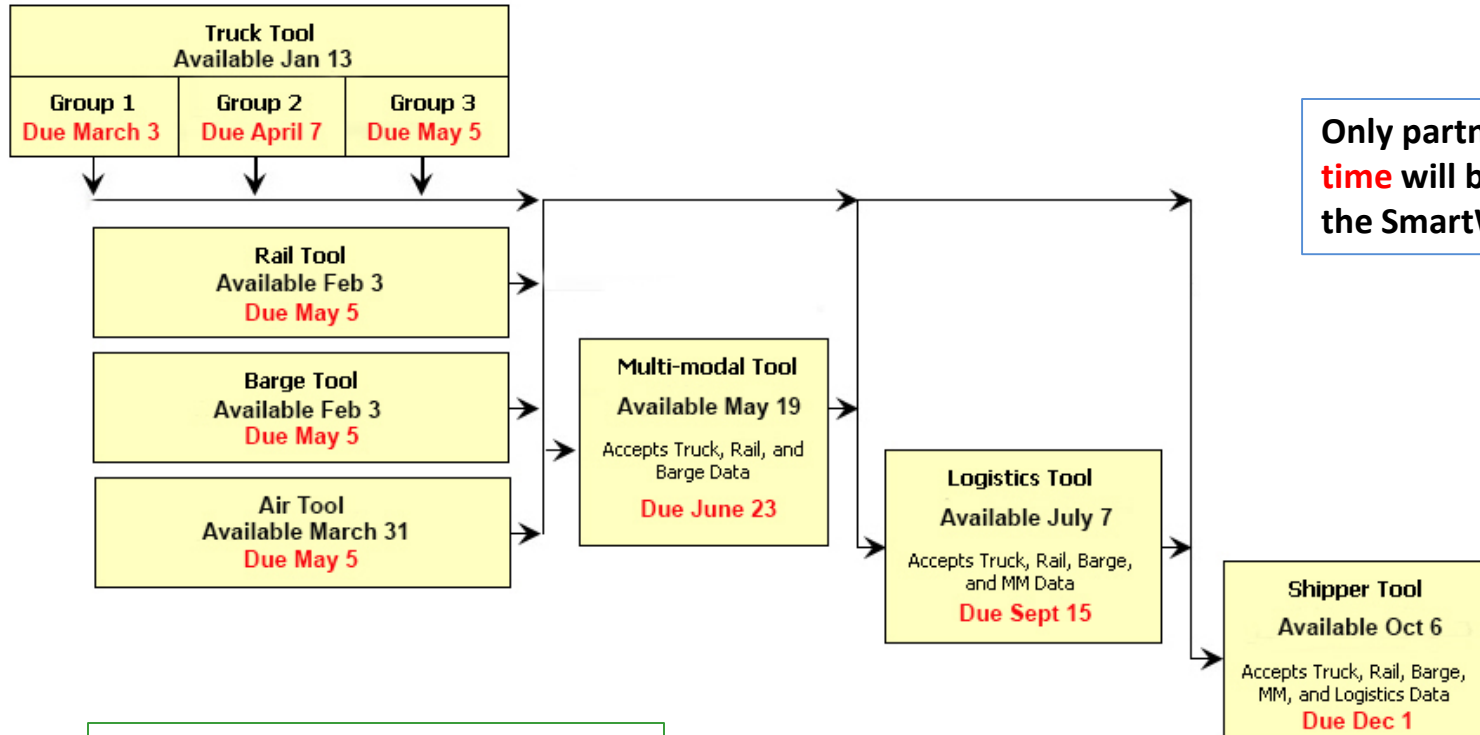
Truck Tool
Available Jan 13

| Group 1 | Group 2 | Group 3 |
|---|---|---|
| Due March 3 | Due April 7 | Due May 5 |

Rail Tool
Available Feb 3
Due May 5

Barge Tool
Available Feb 3
Due May 5

Air Tool
Available March 31
Due May 5

Multi-modal Tool
Available May 19
Accepts Truck, Rail, and Barge Data
Due June 23

Logistics Tool
Available July 7
Accepts Truck, Rail, Barge, and MM Data
Due Sept 15

Shipper Tool
Available Oct 6
Accepts Truck, Rail, Barge, MM, and Logistics Data
Due Dec 1

Only partn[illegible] time will b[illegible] the SmartW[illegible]